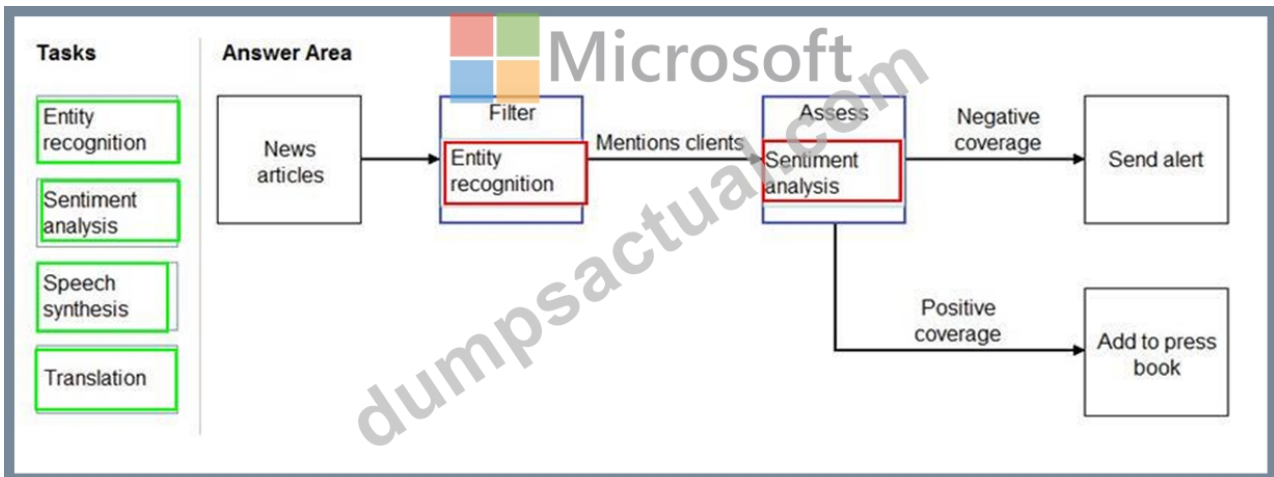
Tasks

Entity recognition

Sentiment analysis

Speech synthesis

Translation

Answer Area

News articles

Filter

Entity recognition

Mentions clients

Assess

Sentiment analysis

Negative coverage

Send alert

Positive coverage

Add to press book

Microsoft

dumpsactual.com